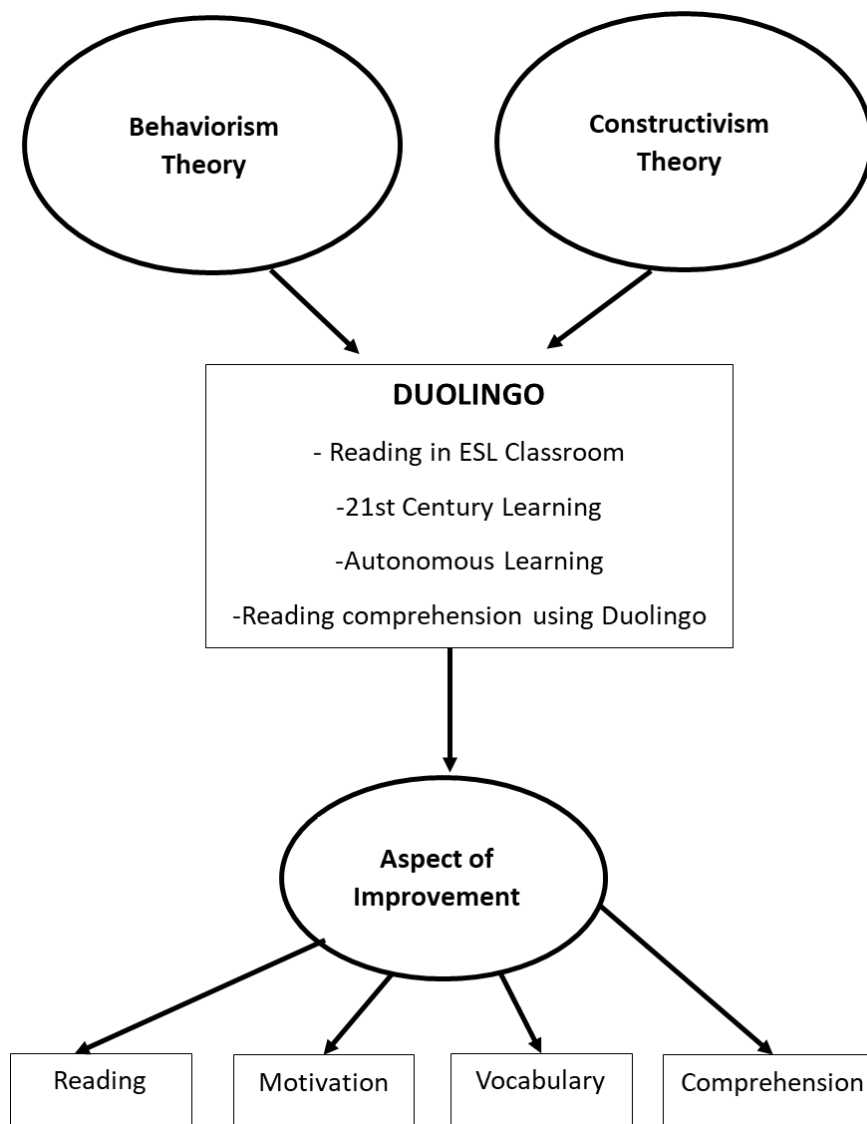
Behaviorism Theory

Constructivism Theory

DUOLINGO

- Reading in ESL Classroom

-21st Century Learning

-Autonomous Learning

-Reading comprehension using Duolingo

Aspect of Improvement

Reading

Motivation

Vocabulary

Comprehension